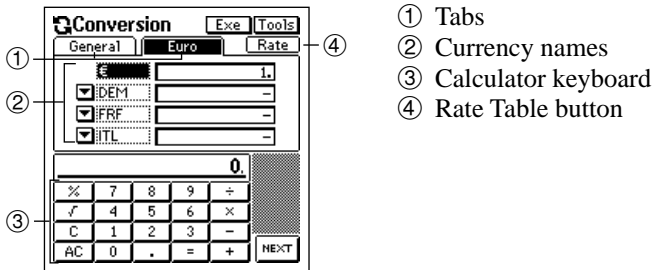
Conversion Exe Tools
General Euro Rate
①
②
③
④
€ 1.
DEM –
FRF –
ITL –
0.

| % | 7 | 8 | 9 | ÷ |
|---|---|---|---|---|
| √ | 4 | 5 | 6 | × |
| C | 1 | 2 | 3 | – |
| AC | 0 | . | = | + |

NEXT

① Tabs
② Currency names
③ Calculator keyboard
④ Rate Table button